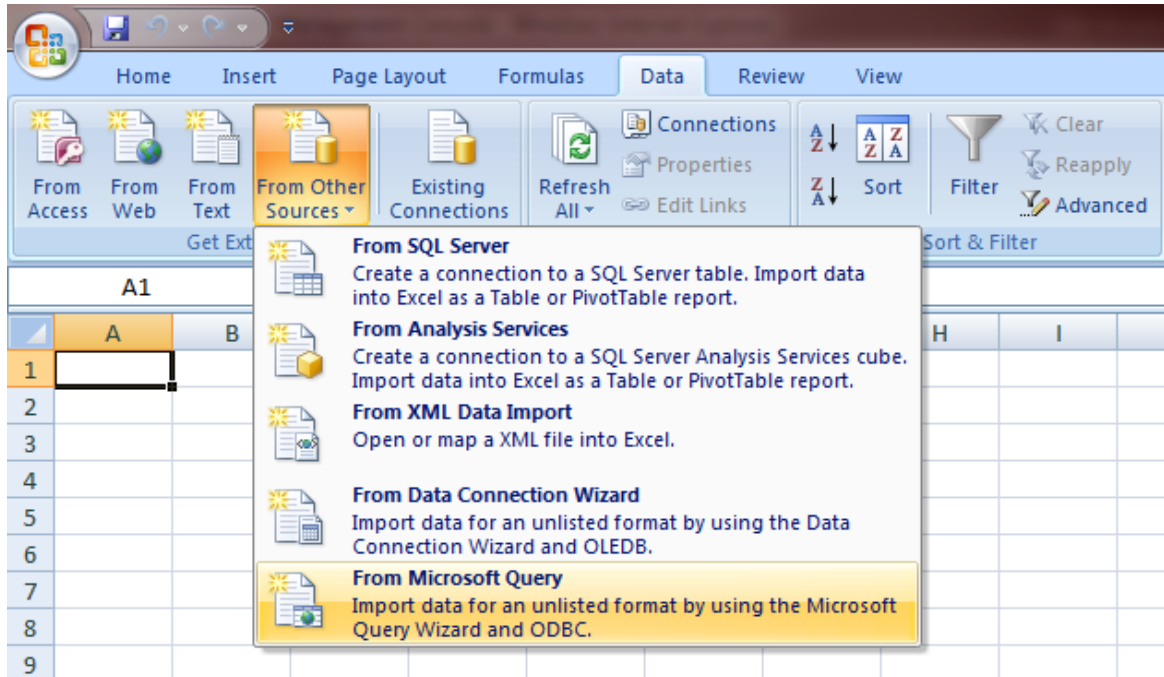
Home Insert Page Layout Formulas Data Review View

From Access From Web From Text From Other Sources Existing Connections

Get Ext

Refresh All

Connections
Properties
Edit Links

Sort Filter
Clear
Reapply
Advanced
Sort & Filter

A1

A B H I

1
2
3
4
5
6
7
8
9

From SQL Server
Create a connection to a SQL Server table. Import data into Excel as a Table or PivotTable report.

From Analysis Services
Create a connection to a SQL Server Analysis Services cube. Import data into Excel as a Table or PivotTable report.

From XML Data Import
Open or map a XML file into Excel.

From Data Connection Wizard
Import data for an unlisted format by using the Data Connection Wizard and OLEDB.

From Microsoft Query
Import data for an unlisted format by using the Microsoft Query Wizard and ODBC.